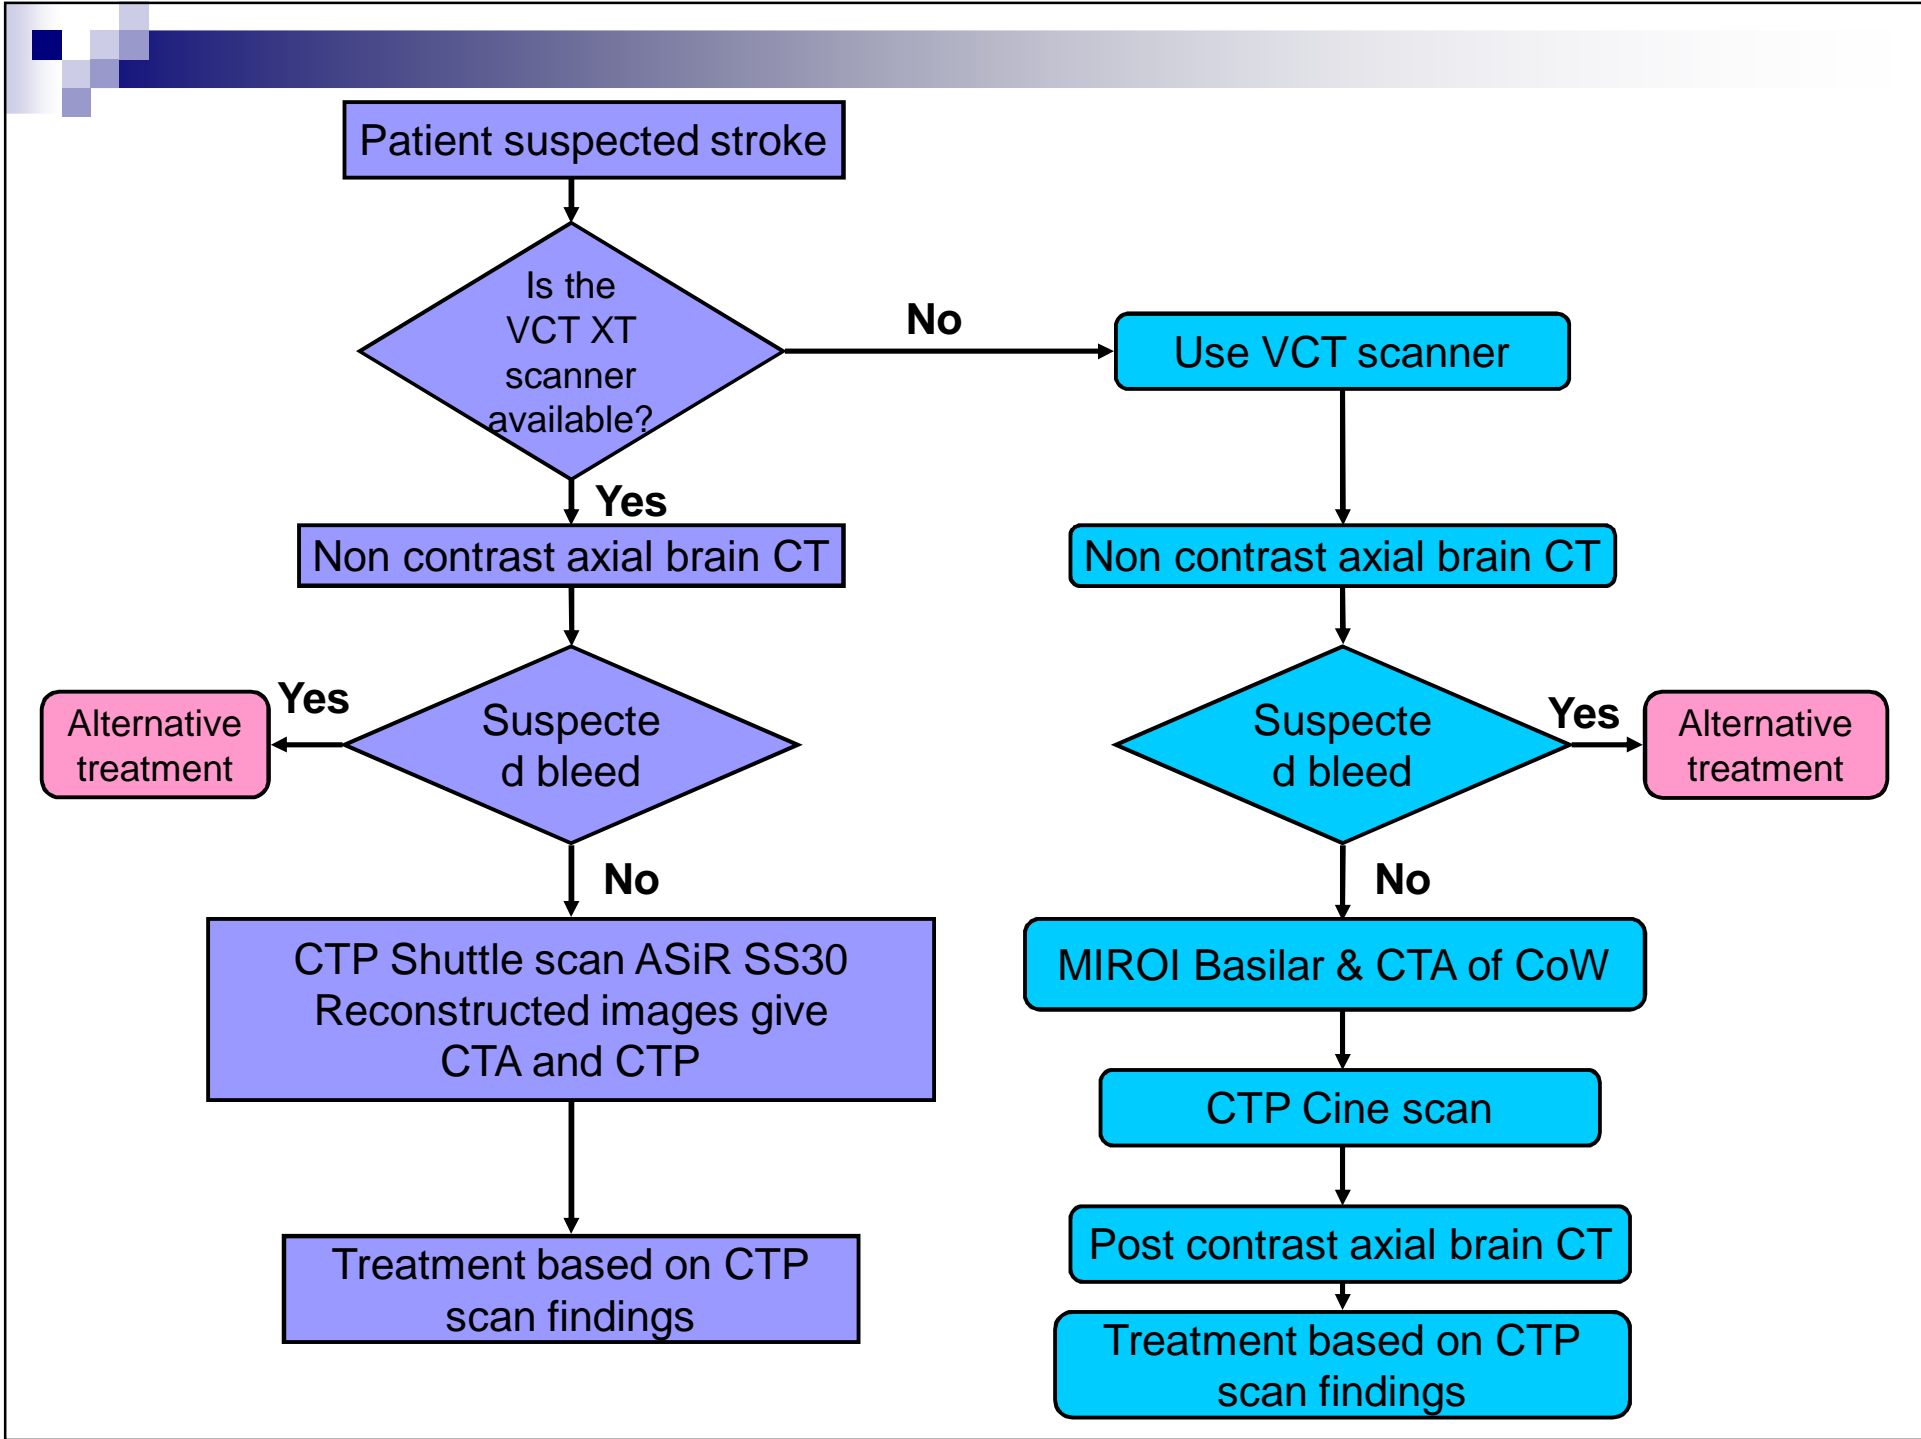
Patient suspected stroke

Is the VCT XT scanner available?

No

Use VCT scanner

Yes

Non contrast axial brain CT

Non contrast axial brain CT

Alternative treatment

Yes

Suspecte d bleed

Suspecte d bleed

Yes

Alternative treatment

No

No

CTP Shuttle scan ASiR SS30 Reconstructed images give CTA and CTP

MIROI Basilar & CTA of CoW

CTP Cine scan

Post contrast axial brain CT

Treatment based on CTP scan findings

Treatment based on CTP scan findings